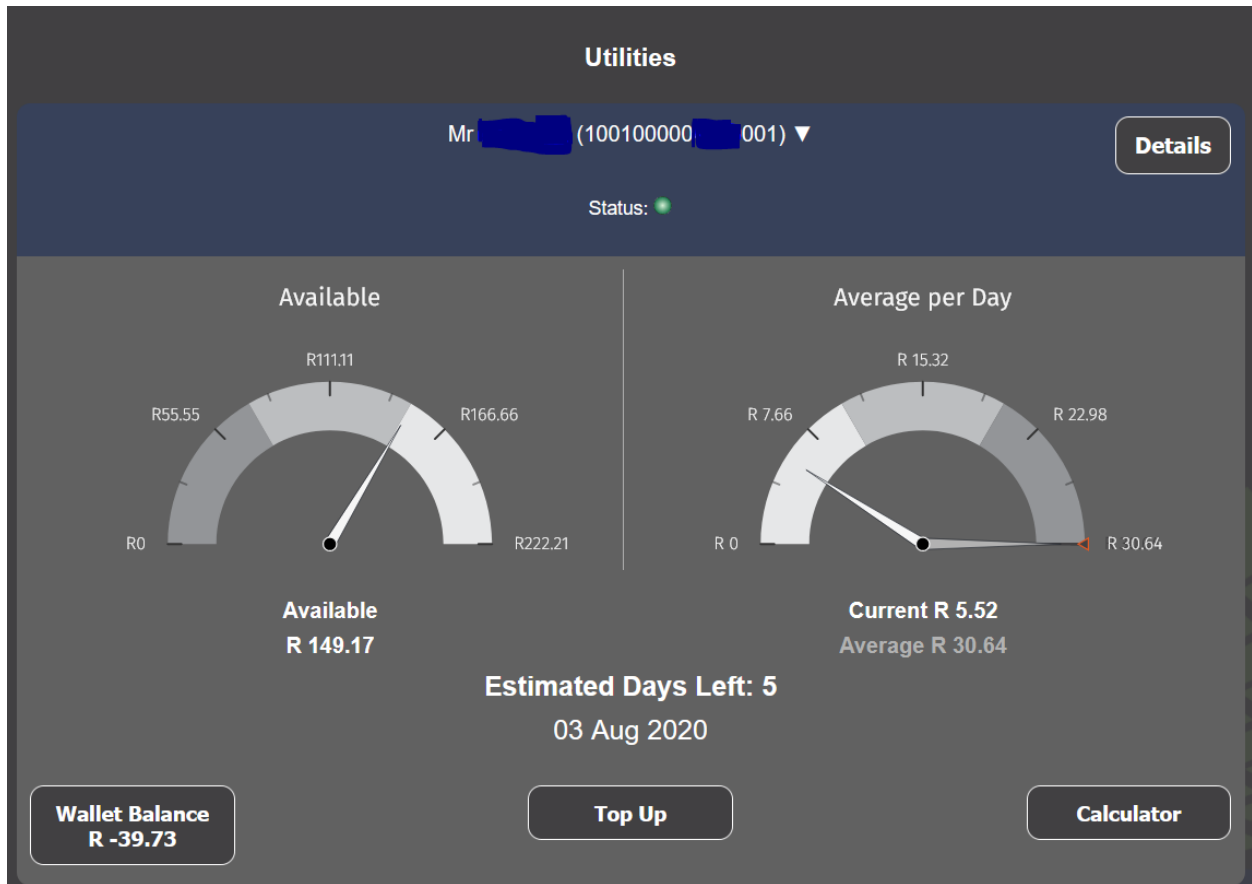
Utilities

Mr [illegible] (100100000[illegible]001) ▼

Details

Status:

Available

R111.11
R55.55
R166.66
R0
R222.21

Available
R 149.17

Average per Day

R 15.32
R 7.66
R 22.98
R 0
R 30.64

Current R 5.52
Average R 30.64

Estimated Days Left: 5
03 Aug 2020

Wallet Balance
R -39.73

Top Up

Calculator